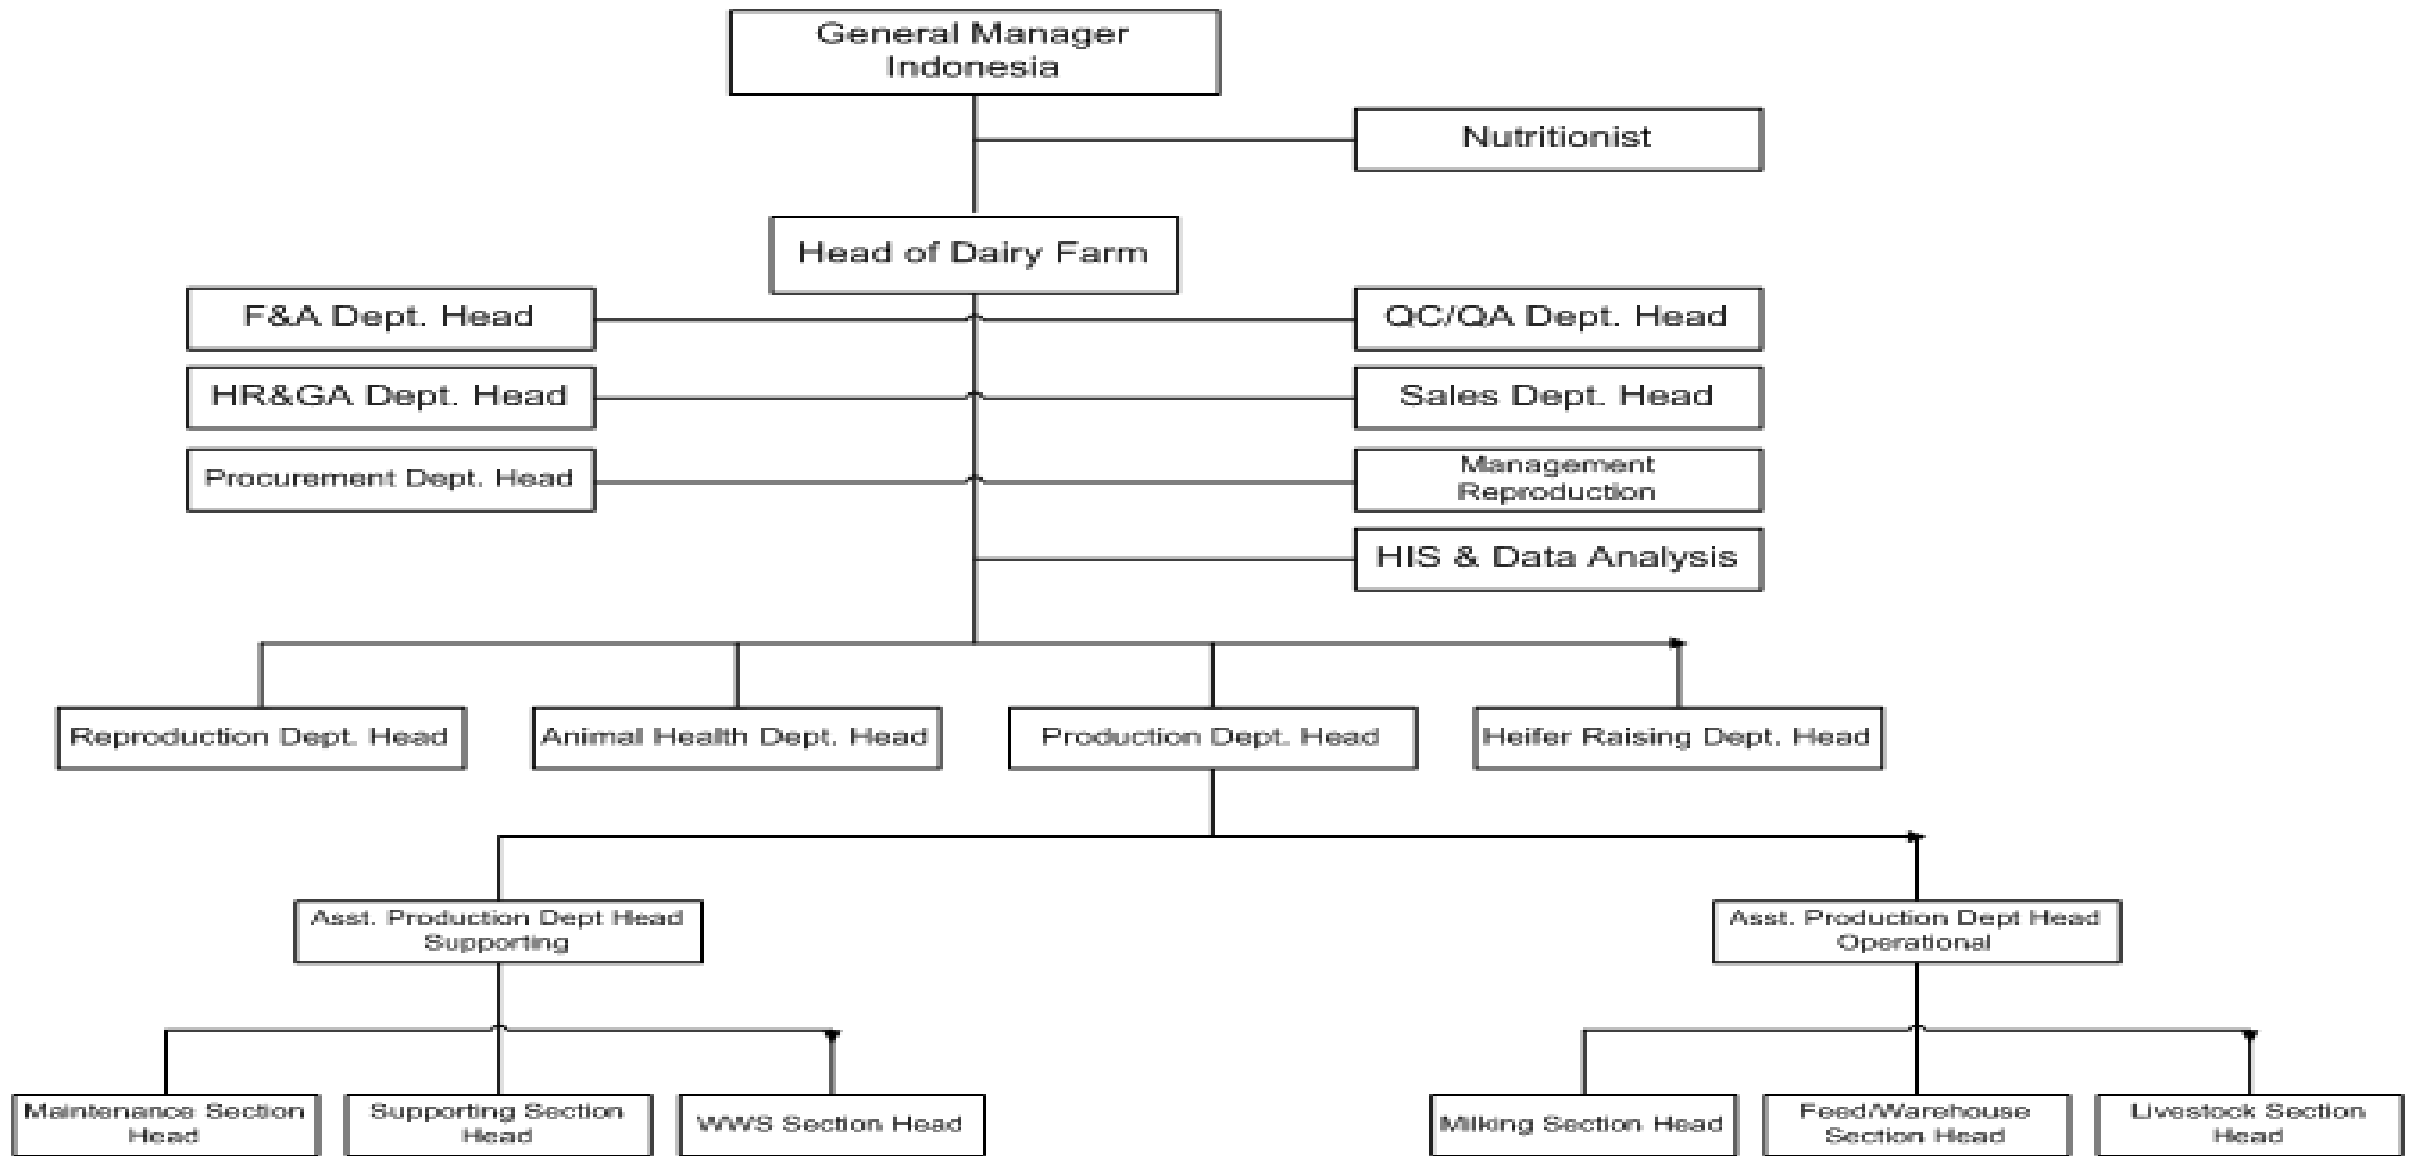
General Manager Indonesia

Nutritionist

Head of Dairy Farm

F&A Dept. Head

QC/QA Dept. Head

HR&GA Dept. Head

Sales Dept. Head

Procurement Dept. Head

Management Reproduction

HIS & Data Analysis

Reproduction Dept. Head

Animal Health Dept. Head

Production Dept. Head

Heifer Raising Dept. Head

Asst. Production Dept Head Supporting

Asst. Production Dept Head Operational

Maintenance Section Head

Supporting Section Head

WWS Section Head

Milking Section Head

Feed/Warehouse Section Head

Livestock Section Head